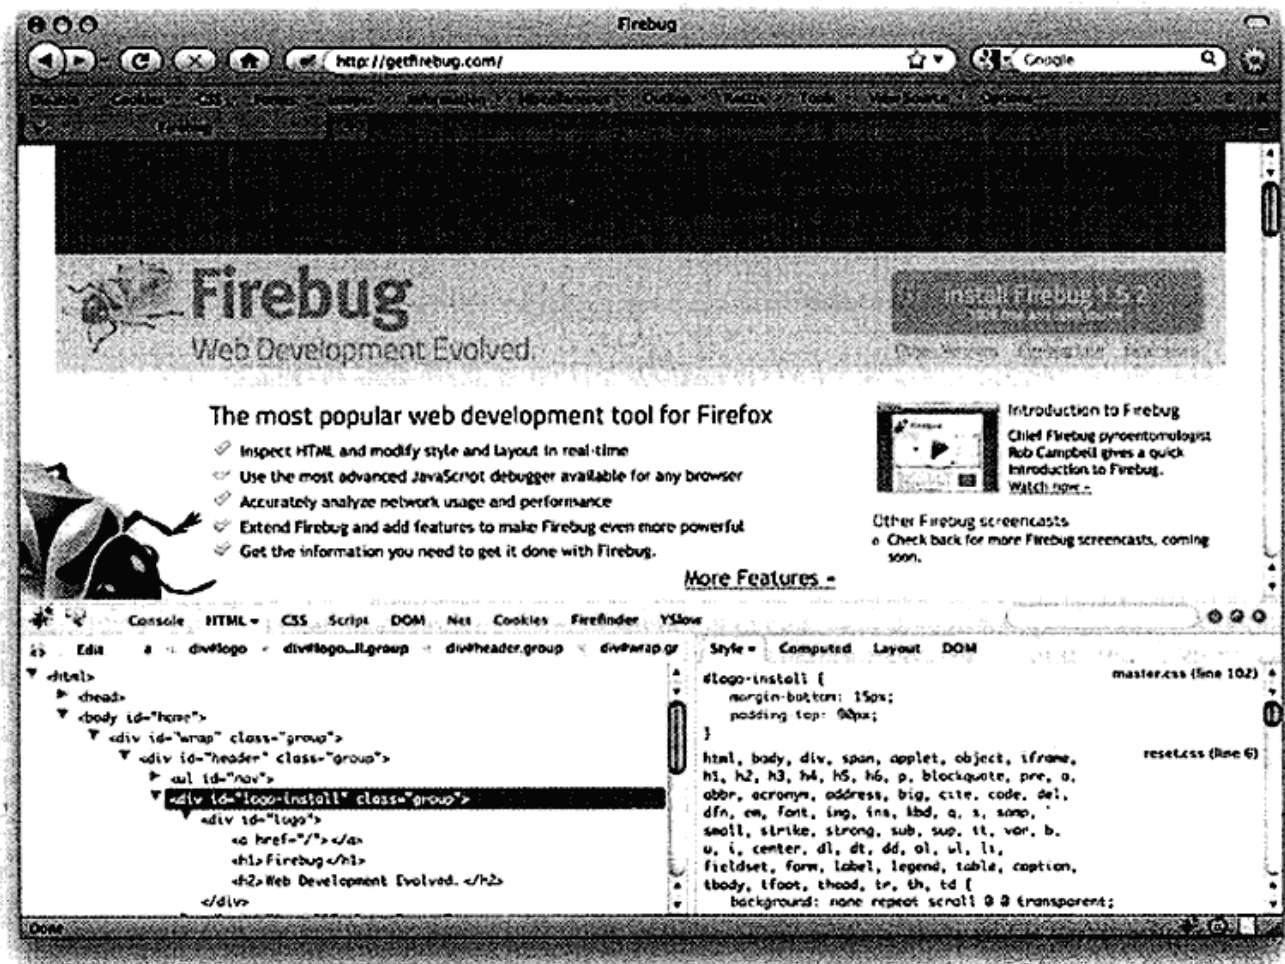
Firebug

http://getfirebug.com/

Google

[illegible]

Firebug

Web Development Evolved.

Install Firebug 1.5.2

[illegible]

The most popular web development tool for Firefox

Inspect HTML and modify style and layout in real-time

Use the most advanced JavaScript debugger available for any browser

Accurately analyze network usage and performance

Extend Firebug and add features to make Firebug even more powerful

Get the information you need to get it done with Firebug.

More Features »

Introduction to Firebug

Chief Firebug pyroentomologist Rob Campbell gives a quick introduction to Firebug.

Watch now »

Other Firebug screencasts

Check back for more Firebug screencasts, coming soon.

Console HTML CSS Script DOM Net Cookies Firefinder YSlow

Edit a < div#logo < div#logo...ll.group < div#header.group < div#wrap.gr

<html>
<head>
<body id="home">
<div id="wrap" class="group">
<div id="header" class="group">
<ul id="nav">
<div id="logo-install" class="group">
<div id="logo">
<a href="/"> </a>
<h1> Firebug </h1>
<h2> Web Development Evolved. </h2>
</div>

Style Computed Layout DOM

#logo-install { master.css (line 102)
margin-bottom: 15px;
padding-top: 90px;
}

html, body, div, span, applet, object, iframe, h1, h2, h3, h4, h5, h6, p, blockquote, pre, a, abbr, acronym, address, big, cite, code, del, dfn, em, font, img, ins, kbd, q, s, samp, small, strike, strong, sub, sup, tt, var, b, u, i, center, dl, dt, dd, ol, ul, li, fieldset, form, label, legend, table, caption, tbody, tfoot, thead, tr, th, td { reset.css (line 6)
background: none repeat scroll 0 0 transparent;

Done